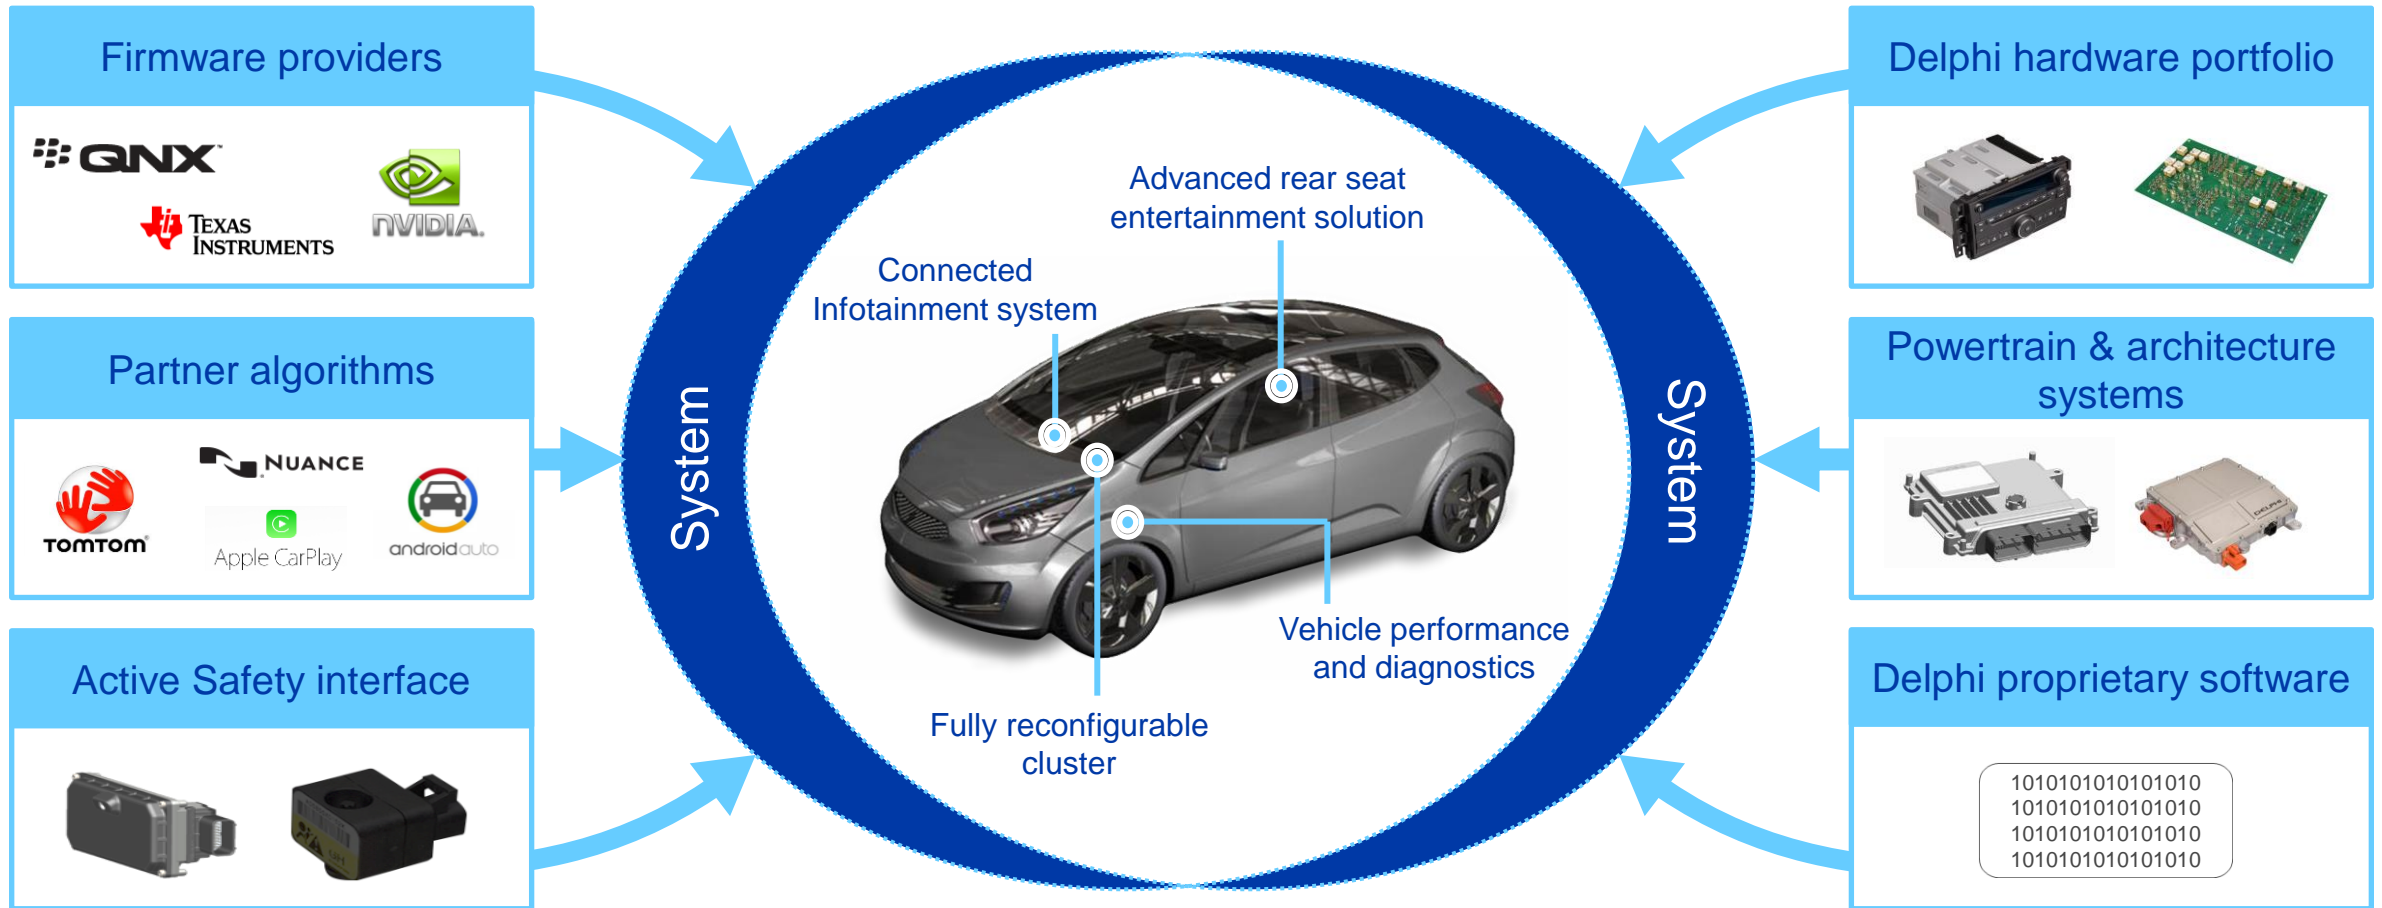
Firmware providers

QNX

Texas Instruments

nVIDIA.

Partner algorithms

NUANCE

TOMTOM

Apple CarPlay

android auto

Active Safety interface

System

Connected Infotainment system

Advanced rear seat entertainment solution

Vehicle performance and diagnostics

Fully reconfigurable cluster

System

Delphi hardware portfolio

Powertrain & architecture systems

Delphi proprietary software

10101010101010
10101010101010
10101010101010
10101010101010